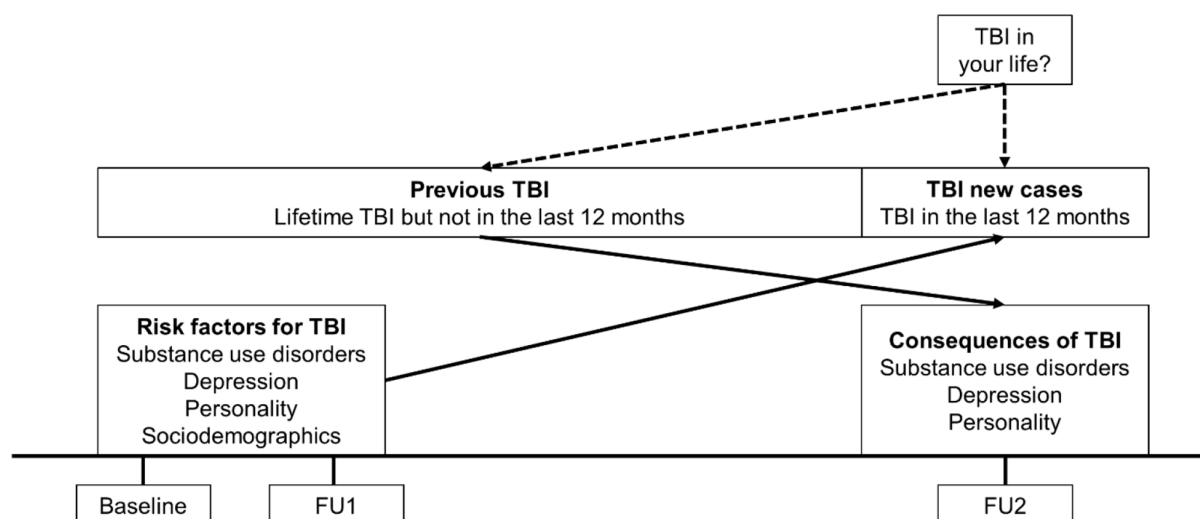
TBI in your life?

**Previous TBI**
Lifetime TBI but not in the last 12 months

**TBI new cases**
TBI in the last 12 months

**Risk factors for TBI**
Substance use disorders
Depression
Personality
Sociodemographics

**Consequences of TBI**
Substance use disorders
Depression
Personality

Baseline

FU1

FU2